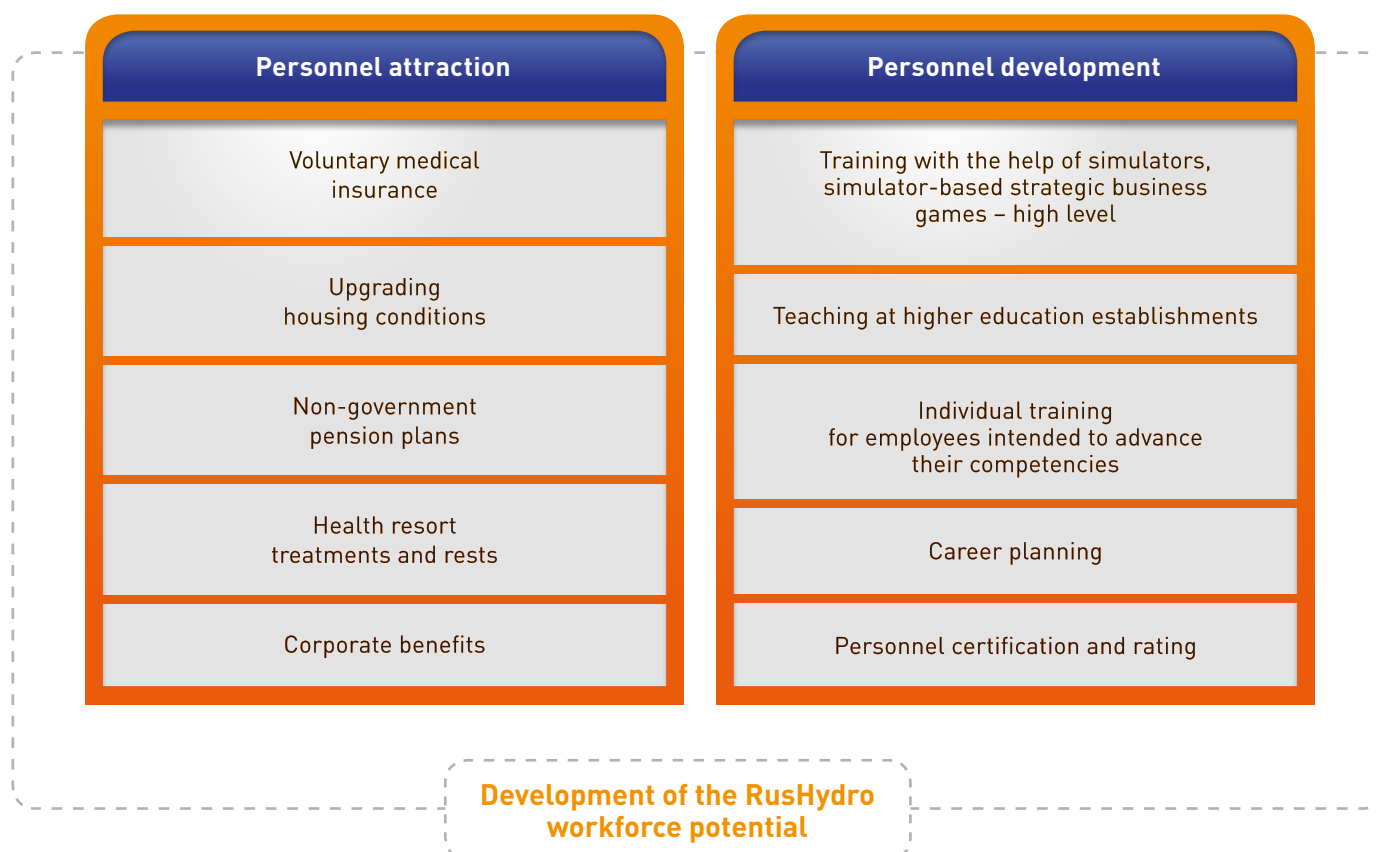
Personnel attraction

Voluntary medical insurance

Upgrading housing conditions

Non-government pension plans

Health resort treatments and rests

Corporate benefits

Personnel development

Training with the help of simulators, simulator-based strategic business games – high level

Teaching at higher education establishments

Individual training for employees intended to advance their competencies

Career planning

Personnel certification and rating

Development of the RusHydro workforce potential